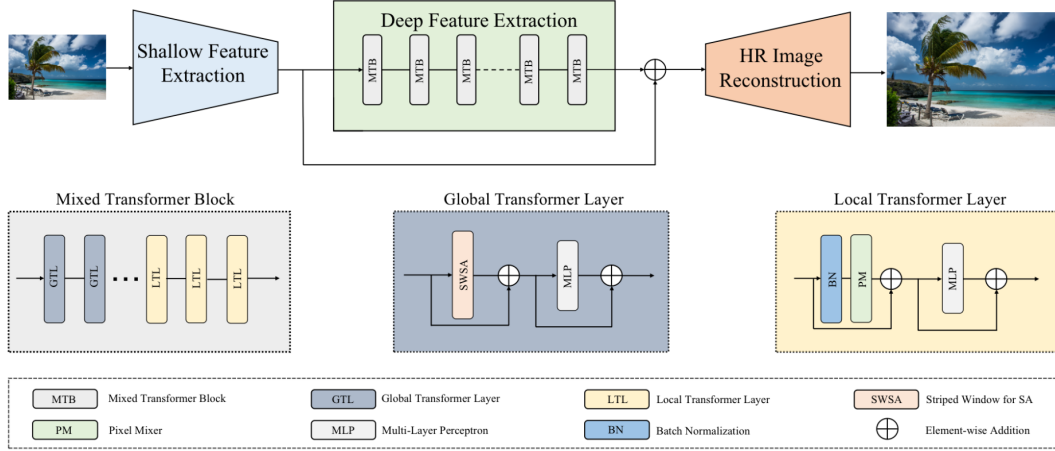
Shallow Feature Extraction

Deep Feature Extraction

MTB MTB MTB MTB MTB

HR Image Reconstruction

Mixed Transformer Block

GTL GTL LTL LTL LTL

Global Transformer Layer

SWSA MLP

Local Transformer Layer

BN PM MLP

MTB Mixed Transformer Block
GTL Global Transformer Layer
LTL Local Transformer Layer
SWSA Striped Window for SA
PM Pixel Mixer
MLP Multi-Layer Perceptron
BN Batch Normalization
Element-wise Addition